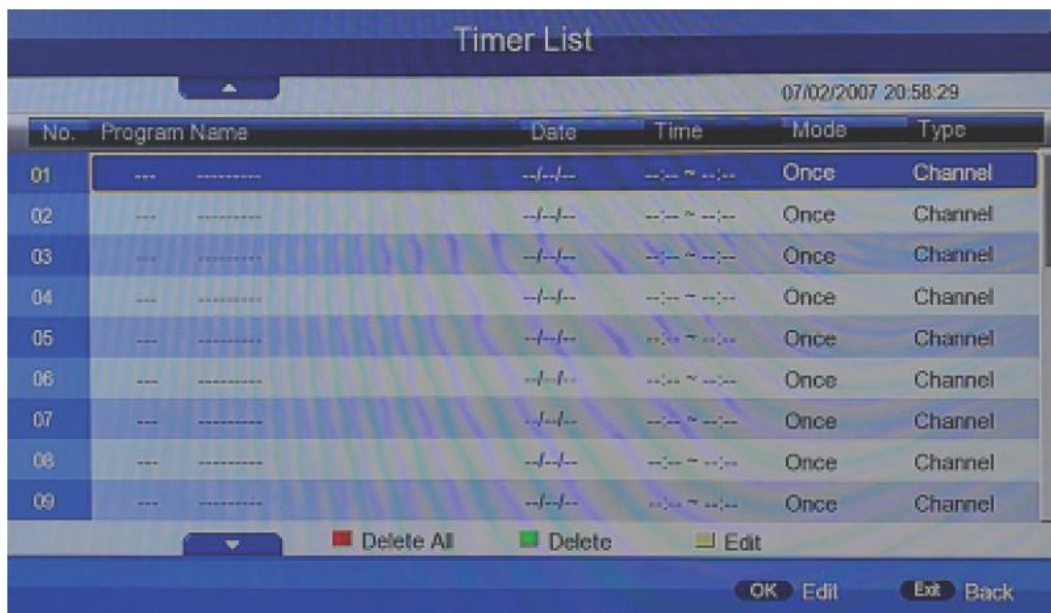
Timer List

07/02/2007 20:58:29

| No. | Program Name | Date | Time | Mode | Type |
|---|---|---|---|---|---|
| 01 | --- --------- | --/--/-- | --:-- ~ --:-- | Once | Channel |
| 02 | --- --------- | --/--/-- | --:-- ~ --:-- | Once | Channel |
| 03 | --- --------- | --/--/-- | --:-- ~ --:-- | Once | Channel |
| 04 | --- --------- | --/--/-- | --:-- ~ --:-- | Once | Channel |
| 05 | --- --------- | --/--/-- | --:-- ~ --:-- | Once | Channel |
| 06 | --- --------- | --/--/-- | --:-- ~ --:-- | Once | Channel |
| 07 | --- --------- | --/--/-- | --:-- ~ --:-- | Once | Channel |
| 08 | --- --------- | --/--/-- | --:-- ~ --:-- | Once | Channel |
| 09 | --- --------- | --/--/-- | --:-- ~ --:-- | Once | Channel |

Delete All Delete Edit

OK Edit Exit Back